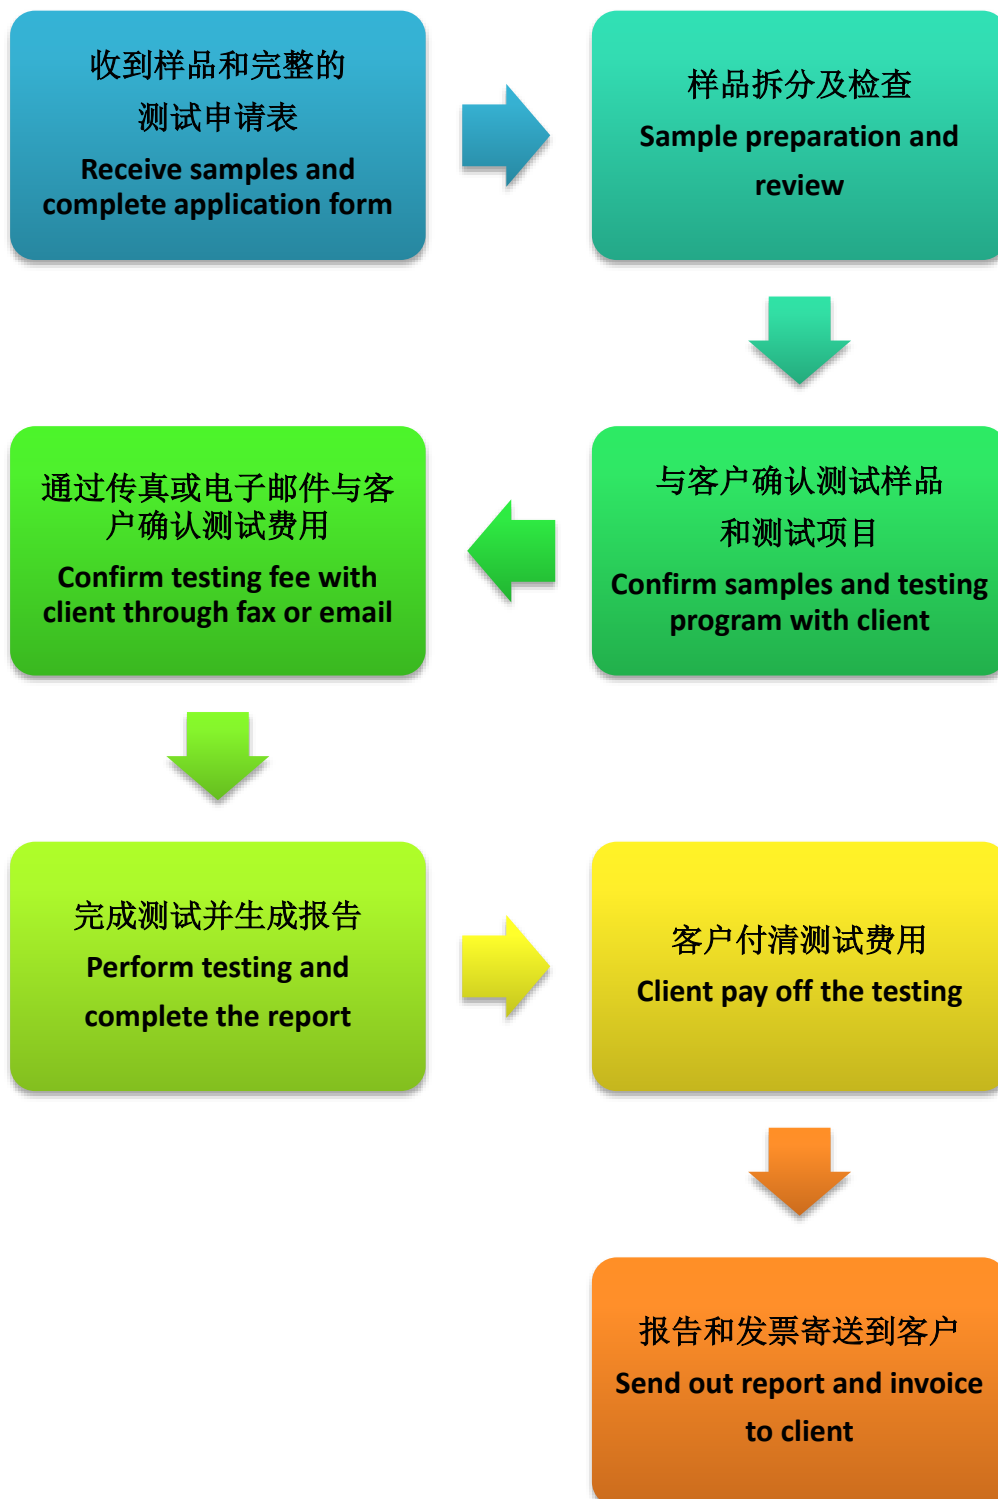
收到样品和完整的测试申请表
Receive samples and complete application form

样品拆分及检查
Sample preparation and review

通过传真或电子邮件与客户确认测试费用
Confirm testing fee with client through fax or email

与客户确认测试样品和测试项目
Confirm samples and testing program with client

完成测试并生成报告
Perform testing and complete the report

客户付清测试费用
Client pay off the testing

报告和发票寄送到客户
Send out report and invoice to client